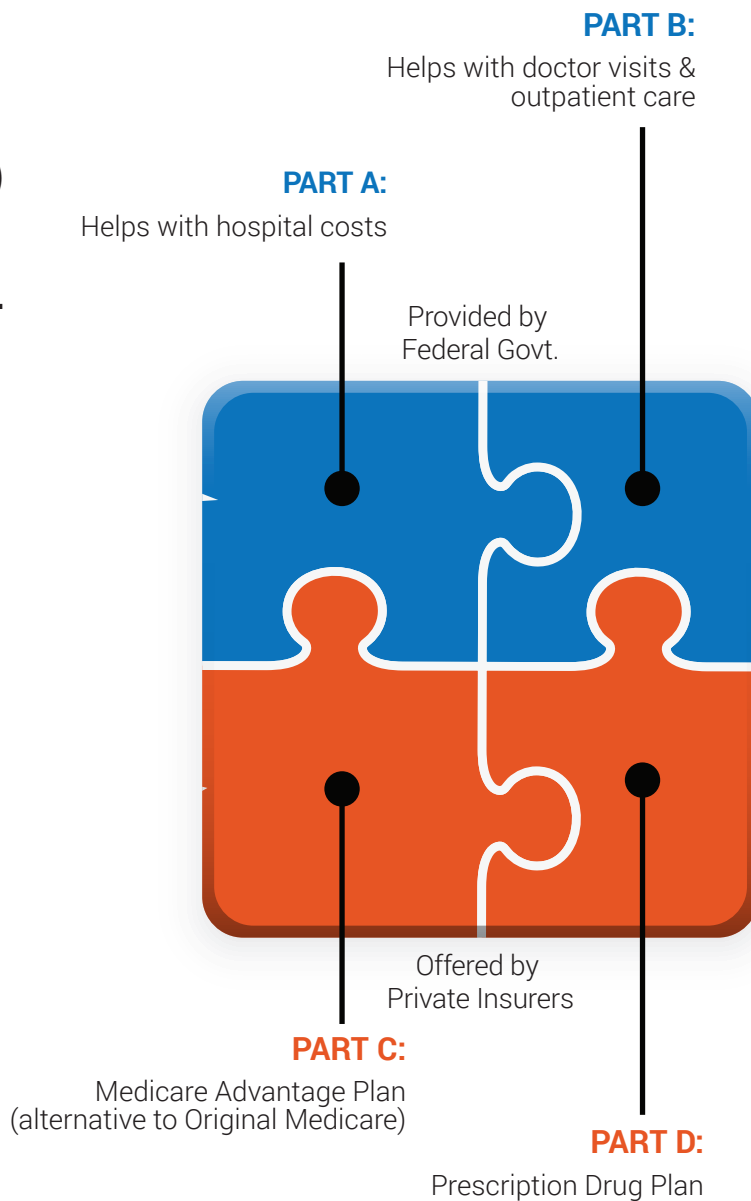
PART B:
Helps with doctor visits & outpatient care

PART A:
Helps with hospital costs

Provided by Federal Govt.

Offered by Private Insurers

PART C:
Medicare Advantage Plan (alternative to Original Medicare)

PART D:
Prescription Drug Plan